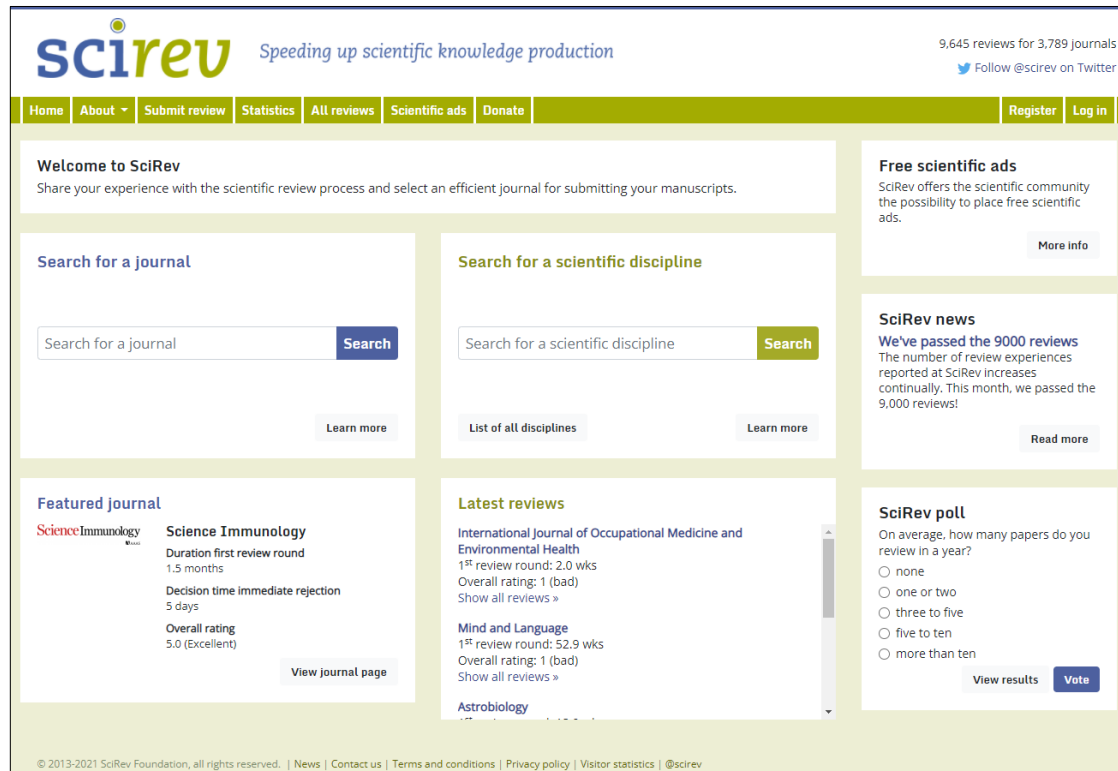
scirev Speeding up scientific knowledge production

9,645 reviews for 3,789 journals
Follow @scirev on Twitter

Home | About | Submit review | Statistics | All reviews | Scientific ads | Donate | Register | Log in

Welcome to SciRev
Share your experience with the scientific review process and select an efficient journal for submitting your manuscripts.

Search for a journal
Search for a journal | Search
Learn more

Search for a scientific discipline
Search for a scientific discipline | Search
List of all disciplines | Learn more

Featured journal
Science Immunology
Science Immunology
Duration first review round
1.5 months
Decision time immediate rejection
5 days
Overall rating
5.0 (Excellent)
View journal page

Latest reviews
International Journal of Occupational Medicine and Environmental Health
1$^{st}$ review round: 2.0 wks
Overall rating: 1 (bad)
Show all reviews »

Mind and Language
1$^{st}$ review round: 52.9 wks
Overall rating: 1 (bad)
Show all reviews »

Astrobiology
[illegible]

Free scientific ads
SciRev offers the scientific community the possibility to place free scientific ads.
More info

SciRev news
We've passed the 9000 reviews
The number of review experiences reported at SciRev increases continually. This month, we passed the 9,000 reviews!
Read more

SciRev poll
On average, how many papers do you review in a year?
none
one or two
three to five
five to ten
more than ten
View results | Vote

© 2013-2021 SciRev Foundation, all rights reserved. | News | Contact us | Terms and conditions | Privacy policy | Visitor statistics | @scirev